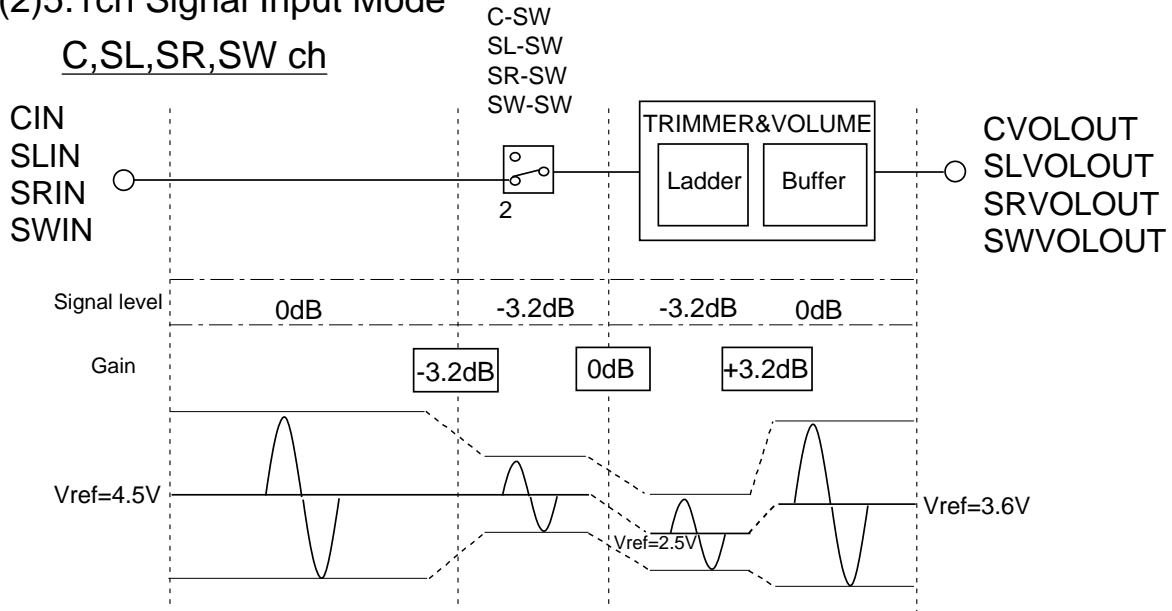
(2)5.1ch Signal Input Mode

C,SL,SR,SW ch

C-SW
SL-SW
SR-SW
SW-SW

CIN
SLIN
SRIN
SWIN

2

TRIMMER&VOLUME

Ladder

Buffer

CVOLOUT
SLVOLOUT
SRVOLOUT
SWVOLOUT

Signal level

0dB

-3.2dB

-3.2dB

0dB

Gain

-3.2dB

0dB

+3.2dB

Vref=4.5V

Vref=2.5V

Vref=3.6V